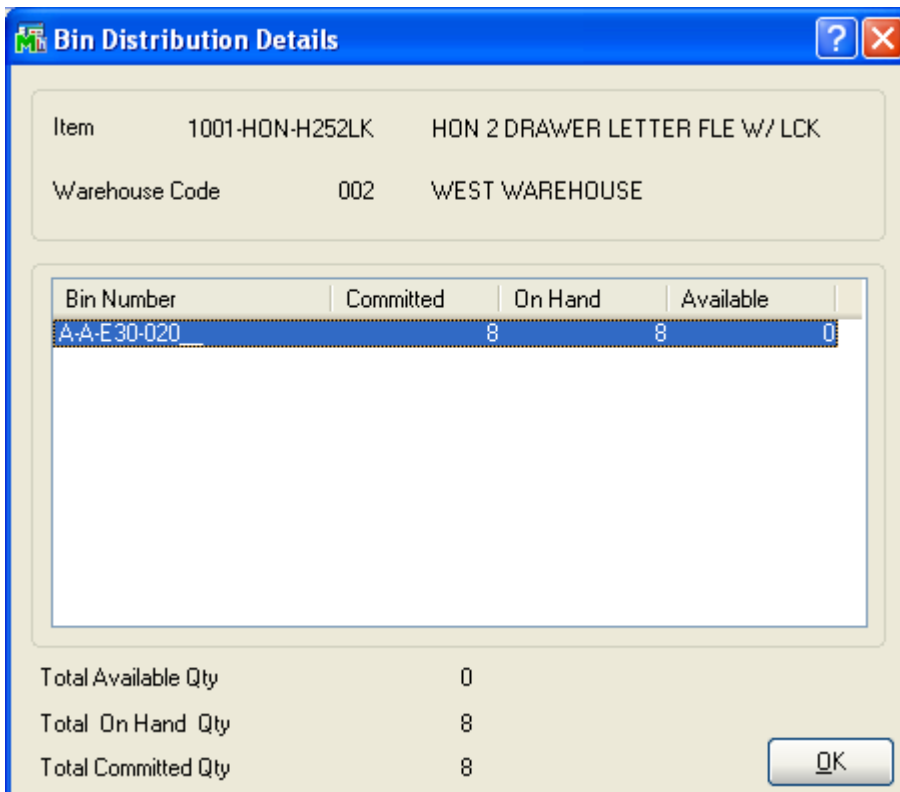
Bin Distribution Details

Item 1001-HON-H252LK HON 2 DRAWER LETTER FLE W/ LCK

Warehouse Code 002 WEST WAREHOUSE

| Bin Number | Committed | On Hand | Available |
|---|---|---|---|
| A-A-E30-020__ | 8 | 8 | 0 |

Total Available Qty 0

Total On Hand Qty 8

Total Committed Qty 8

OK